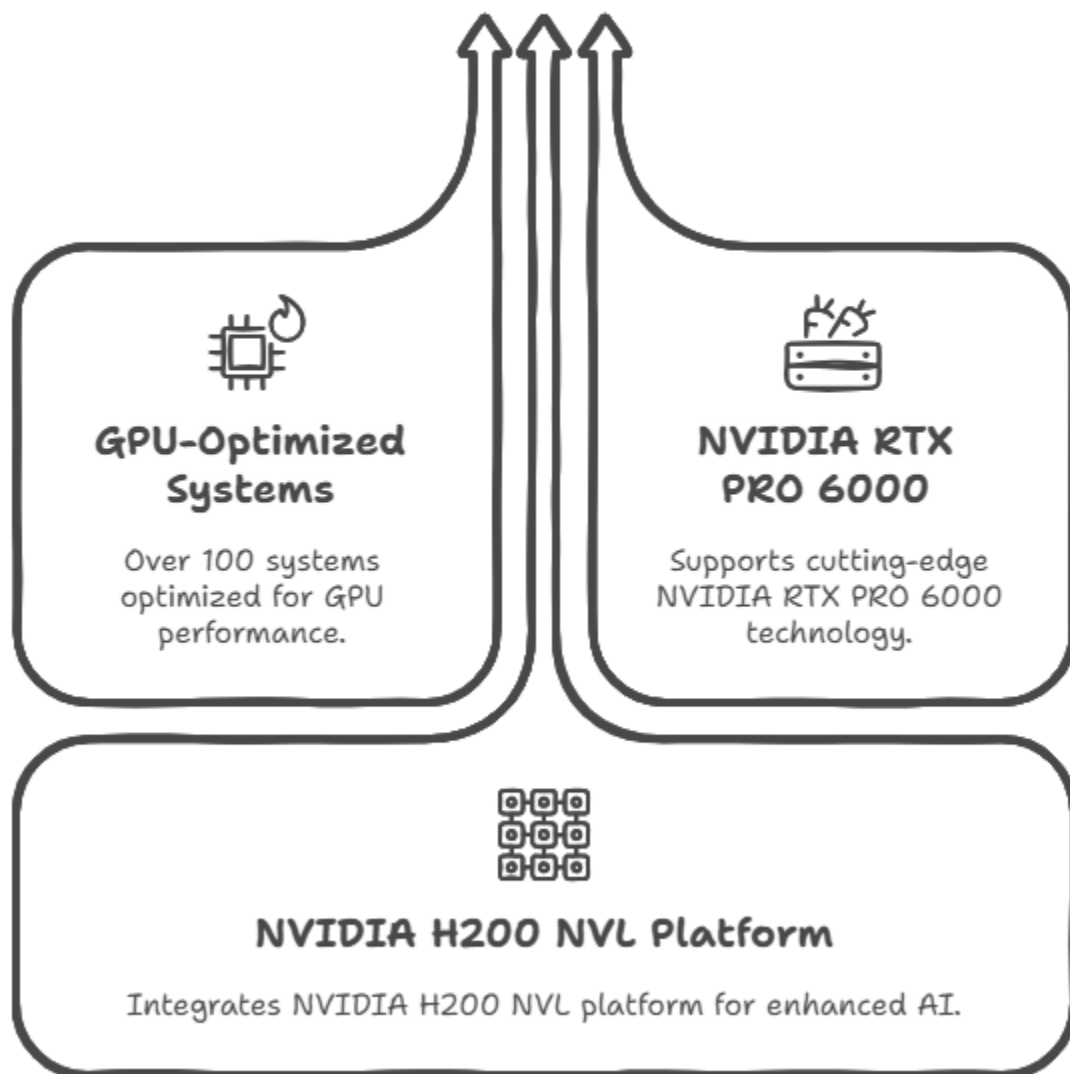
GPU-Optimized Systems

Over 100 systems optimized for GPU performance.

NVIDIA RTX PRO 6000

Supports cutting-edge NVIDIA RTX PRO 6000 technology.

NVIDIA H200 NVL Platform

Integrates NVIDIA H200 NVL platform for enhanced AI.